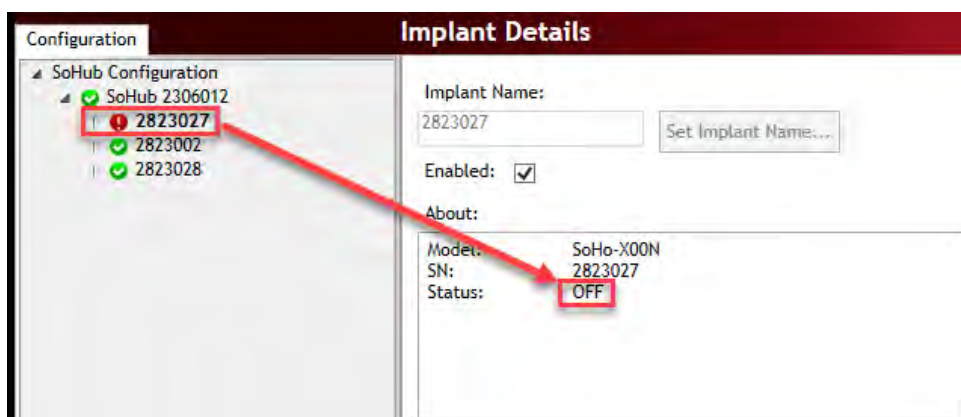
Configuration

SoHub Configuration
SoHub 2306012
2823027
2823002
2823028

Implant Details

Implant Name:
2823027
Set Implant Name...

Enabled:

About:

| | |
|---|---|
| Model: | SoHo-X00N |
| SN: | 2823027 |
| Status: | OFF |